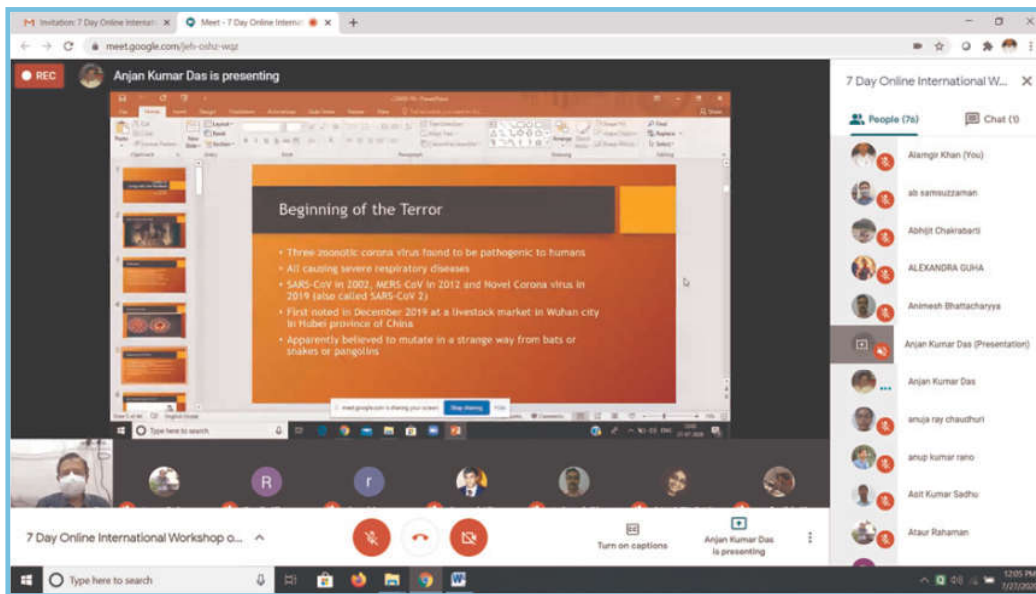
Invitation: 7 Day Online Internati
Meet - 7 Day Online Internat
meet.google.com/jeh-oshz-wqz
REC
Anjan Kumar Das is presenting

Beginning of the Terror

• Three zoonotic corona virus found to be pathogenic to humans
• All causing severe respiratory diseases
• SARS-CoV in 2002, MERS-CoV in 2012 and Novel Corona virus in 2019 (also called SARS-CoV 2)
• First noted in December 2019 at a livestock market in Wuhan city in Hubei province of China
• Apparently believed to mutate in a strange way from bats or snakes or pangolins

meet.google.com is sharing your screen. Stop sharing Hide
Type here to search

7 Day Online International W...
People (76)
Chat (1)
Alamgir Khan (You)
ab samsuzzaman
Abhijit Chakrabarti
ALEXANDRA GUHA
Animesh Bhattacharyya
Anjan Kumar Das (Presentation)
Anjan Kumar Das
anuja ray chaudhuri
anup kumar rano
Asit Kumar Sadhu
Ataur Rahaman

7 Day Online International Workshop o...
Turn on captions
Anjan Kumar Das is presenting
Type here to search
12:05 PM
7/27/2020